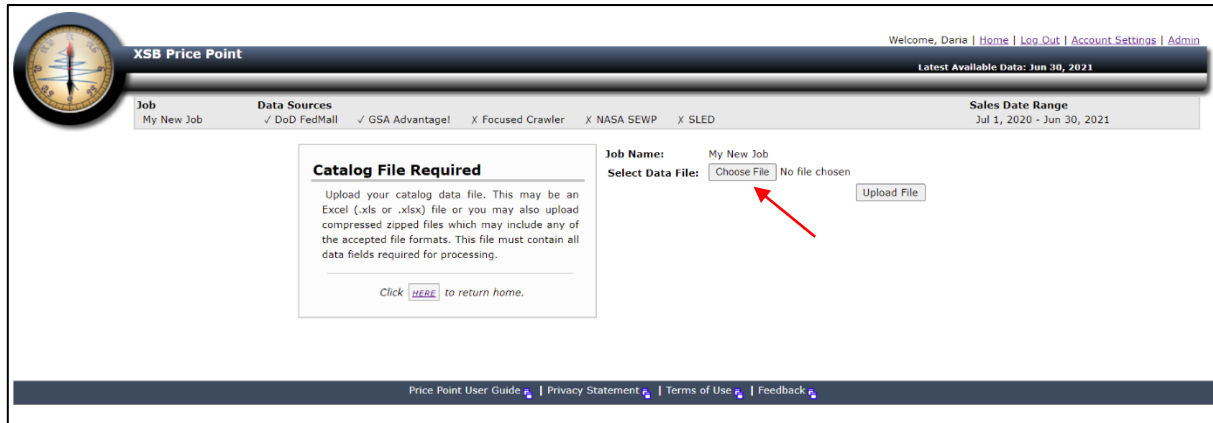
XSB Price Point

Welcome, Daria | Home | Log Out | Account Settings | Admin

Latest Available Data: Jun 30, 2021

Job
My New Job

Data Sources
✓ DoD FedMall ✓ GSA Advantage! ✗ Focused Crawler ✗ NASA SEWP ✗ SLED

Sales Date Range
Jul 1, 2020 - Jun 30, 2021

Catalog File Required

Upload your catalog data file. This may be an Excel (.xls or .xlsx) file or you may also upload compressed zipped files which may include any of the accepted file formats. This file must contain all data fields required for processing.

Click HERE to return home.

Job Name: My New Job
Select Data File: Choose File No file chosen
Upload File

Price Point User Guide | Privacy Statement | Terms of Use | Feedback